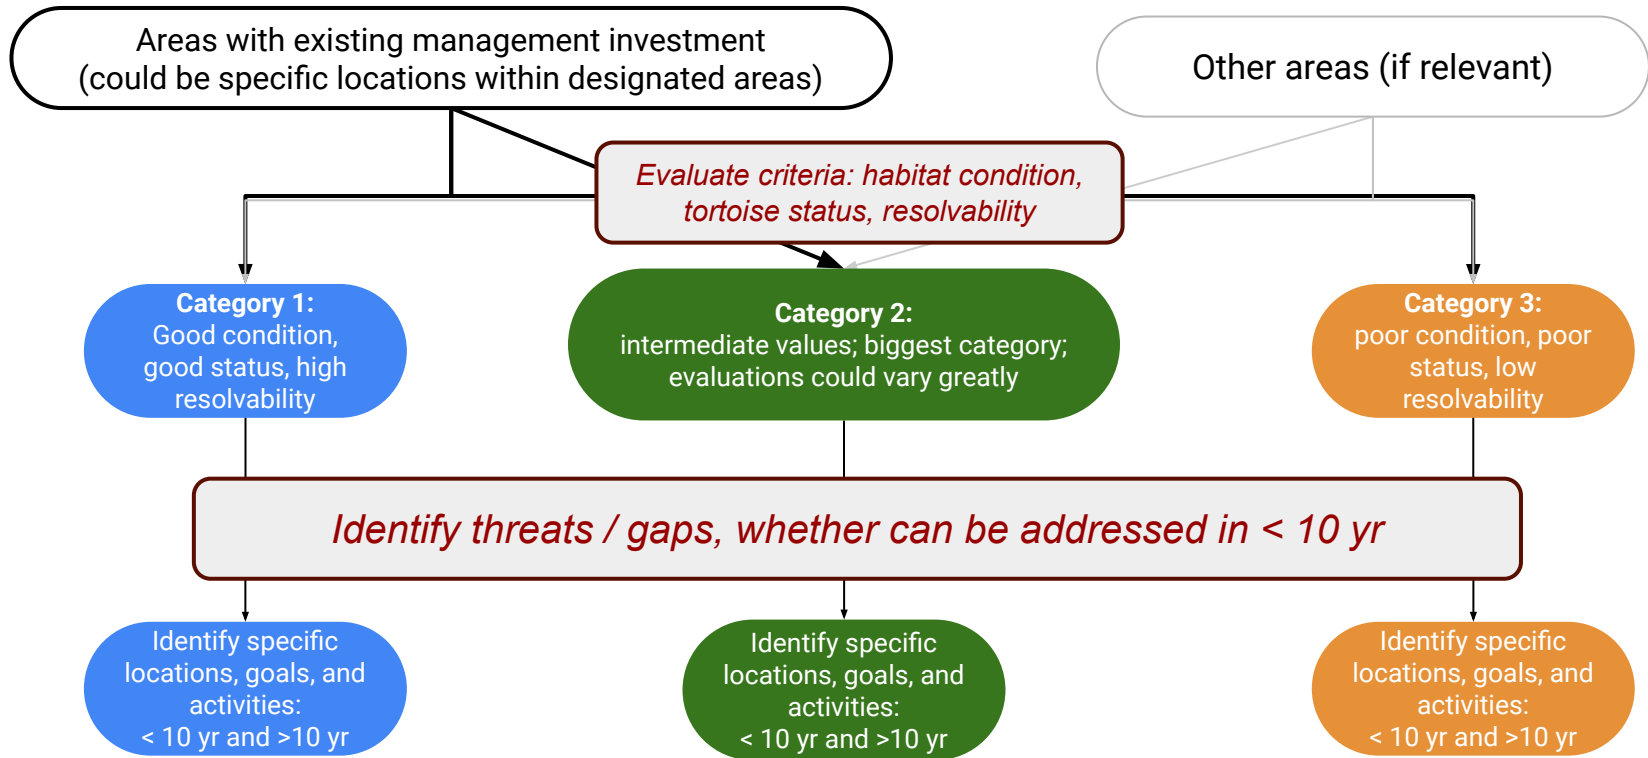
Areas with existing management investment (could be specific locations within designated areas)

Other areas (if relevant)

Evaluate criteria: habitat condition, tortoise status, resolvability

**Category 1:** Good condition, good status, high resolvability

**Category 2:** intermediate values; biggest category; evaluations could vary greatly

**Category 3:** poor condition, poor status, low resolvability

Identify threats / gaps, whether can be addressed in < 10 yr

Identify specific locations, goals, and activities: < 10 yr and >10 yr

Identify specific locations, goals, and activities: < 10 yr and >10 yr

Identify specific locations, goals, and activities: < 10 yr and >10 yr